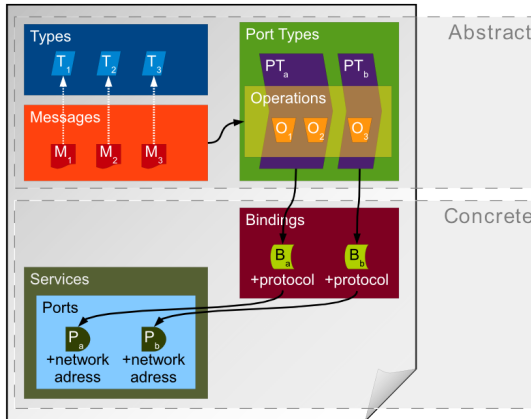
Abstract

Types

$T_1$ $T_2$ $T_3$

Messages

$M_1$ $M_2$ $M_3$

Port Types

$PT_a$ $PT_b$

Operations

$O_1$ $O_2$ $O_3$

Concrete

Bindings

$B_a$ +protocol

$B_b$ +protocol

Services

Ports

$P_a$ +network adress

$P_b$ +network adress